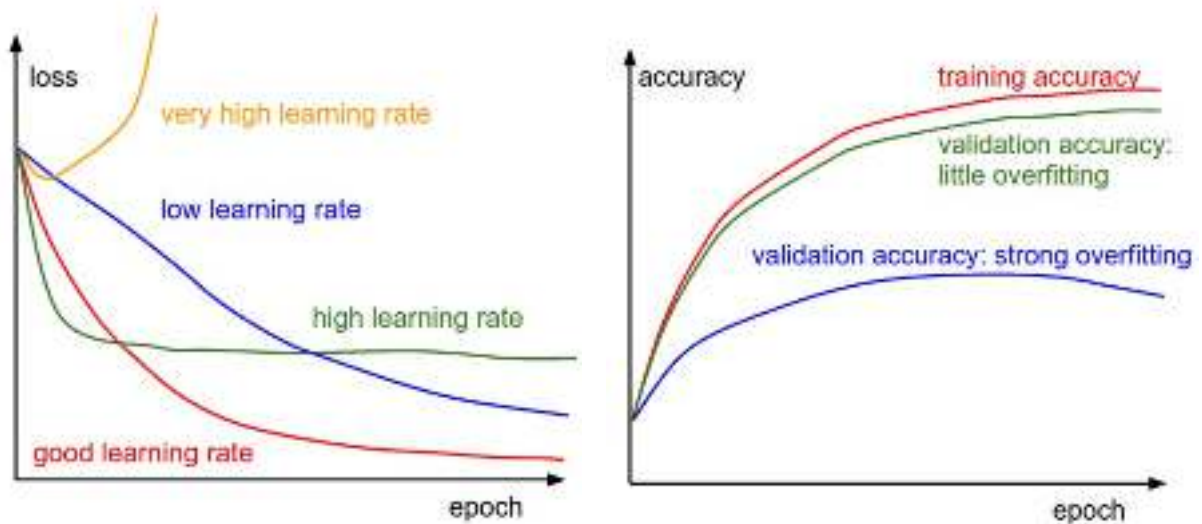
loss

very high learning rate

low learning rate

high learning rate

good learning rate

epoch

accuracy

training accuracy

validation accuracy: little overfitting

validation accuracy: strong overfitting

epoch